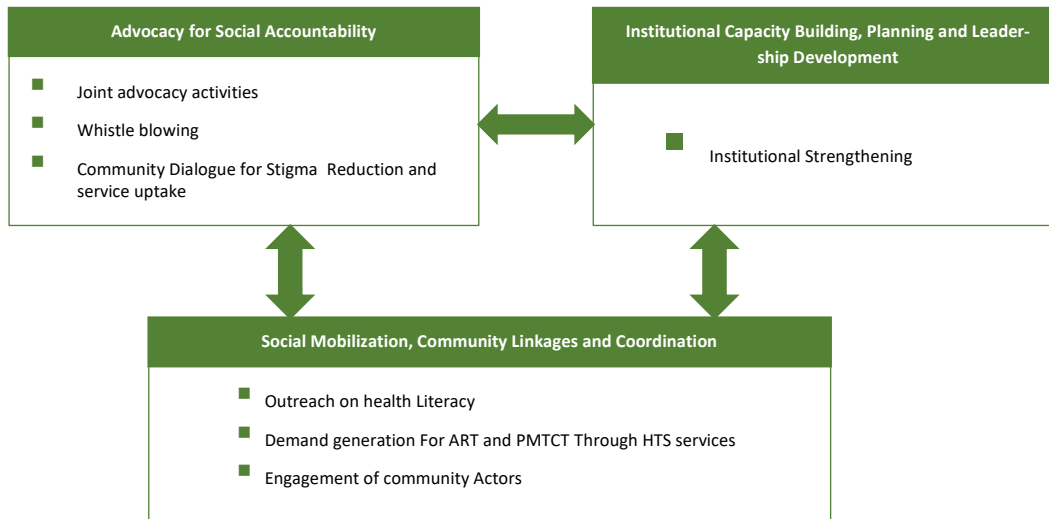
Advocacy for Social Accountability

Joint advocacy activities

Whistle blowing

Community Dialogue for Stigma Reduction and service uptake

Institutional Capacity Building, Planning and Leadership Development

Institutional Strengthening

Social Mobilization, Community Linkages and Coordination

Outreach on health Literacy

Demand generation For ART and PMTCT Through HTS services

Engagement of community Actors